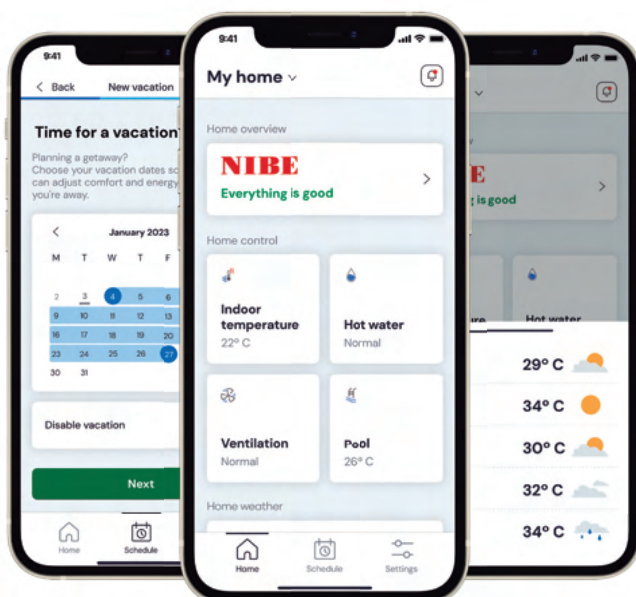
9:41

< Back New vacation

Time for a vacation

Planning a getaway? Choose your vacation dates s can adjust comfort and energy you're away.

< January 2023

M T W T F

2 3 4 5 6
9 10 11 12 13
16 17 18 19 20
23 24 25 26 27
30 31

Disable vacation

Next

Home Schedule

9:41

My home

Home overview

NIBE

Everything is good

Home control

Indoor temperature
22° C

Hot water
Normal

Ventilation
Normal

Pool
26° C

Home weather

Home Schedule Settings

E
is good

Hot water

29° C
34° C
30° C
32° C
34° C